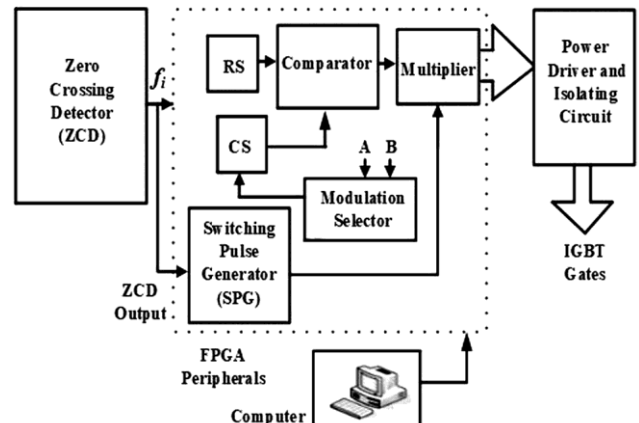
Zero Crossing Detector (ZCD)

$f_i$

RS

Comparator

Multiplier

Power Driver and Isolating Circuit

CS

A B

Modulation Selector

Switching Pulse Generator (SPG)

ZCD Output

IGBT Gates

FPGA Peripherals

Computer